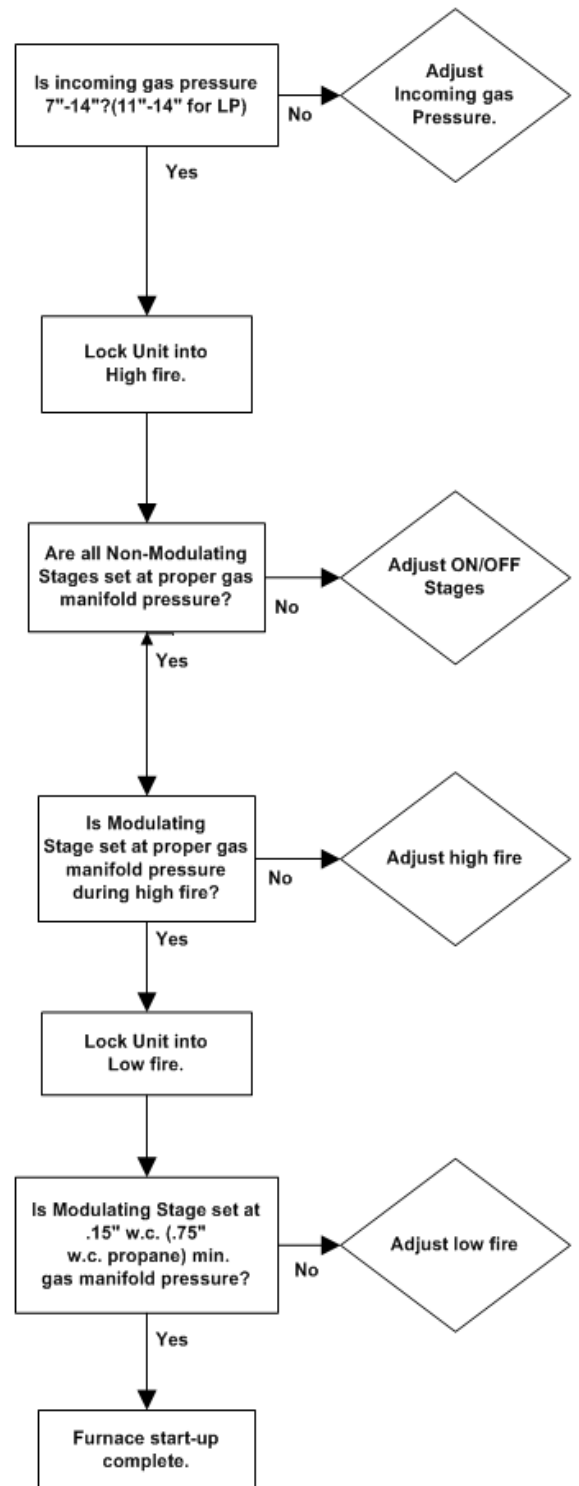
Is incoming gas pressure 7"-14"?(11"-14" for LP)

No

Adjust Incoming gas Pressure.

Yes

Lock Unit into High fire.

Are all Non-Modulating Stages set at proper gas manifold pressure?

No

Adjust ON/OFF Stages

Yes

Is Modulating Stage set at proper gas manifold pressure during high fire?

No

Adjust high fire

Yes

Lock Unit into Low fire.

Is Modulating Stage set at .15" w.c. (.75" w.c. propane) min. gas manifold pressure?

No

Adjust low fire

Yes

Furnace start-up complete.